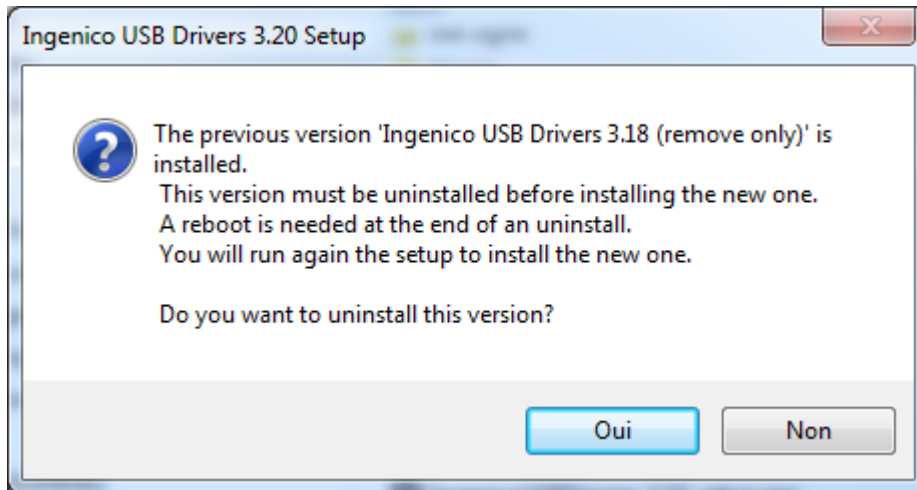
Ingenico USB Drivers 3.20 Setup

The previous version 'Ingenico USB Drivers 3.18 (remove only)' is installed.
This version must be uninstalled before installing the new one.
A reboot is needed at the end of an uninstall.
You will run again the setup to install the new one.

Do you want to uninstall this version?

Oui
Non